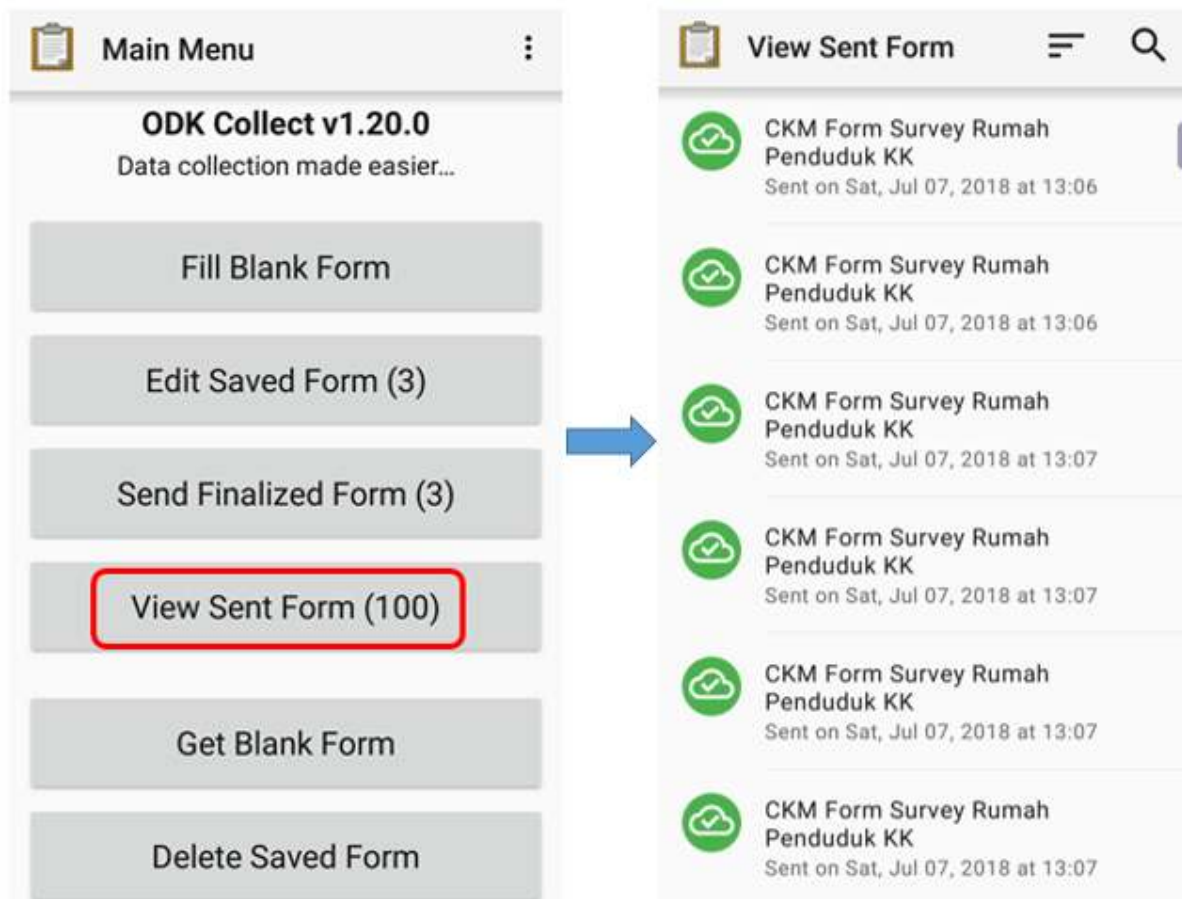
Main Menu

ODK Collect v1.20.0
Data collection made easier...

Fill Blank Form

Edit Saved Form (3)

Send Finalized Form (3)

View Sent Form (100)

Get Blank Form

Delete Saved Form

View Sent Form

CKM Form Survey Rumah Penduduk KK
Sent on Sat, Jul 07, 2018 at 13:06

CKM Form Survey Rumah Penduduk KK
Sent on Sat, Jul 07, 2018 at 13:06

CKM Form Survey Rumah Penduduk KK
Sent on Sat, Jul 07, 2018 at 13:07

CKM Form Survey Rumah Penduduk KK
Sent on Sat, Jul 07, 2018 at 13:07

CKM Form Survey Rumah Penduduk KK
Sent on Sat, Jul 07, 2018 at 13:07

CKM Form Survey Rumah Penduduk KK
Sent on Sat, Jul 07, 2018 at 13:07